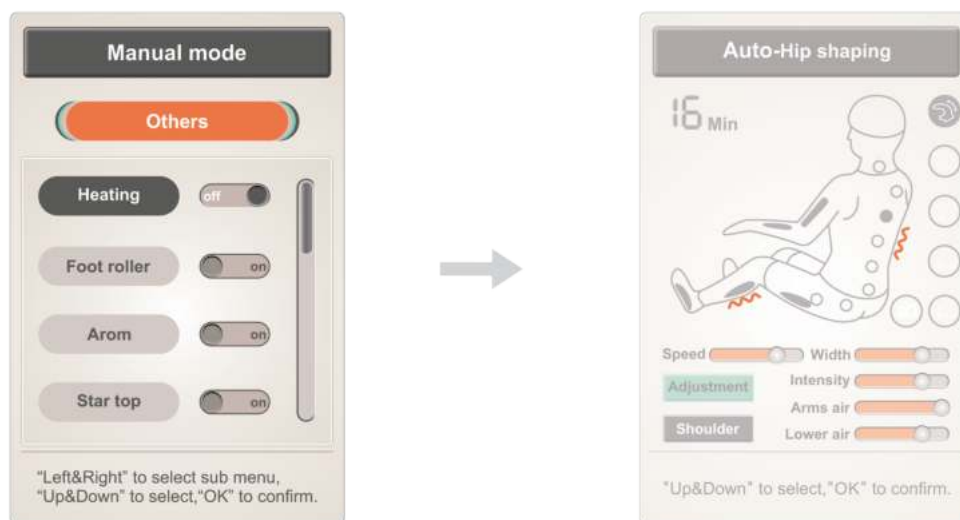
Manual mode

Others

Heating off

Foot roller on

Arom on

Star top on

"Left&Right" to select sub menu, "Up&Down" to select,"OK" to confirm.

Auto-Hip shaping

16 Min

Speed

Width

Adjustment

Intensity

Arms air

Shoulder

Lower air

"Up&Down" to select,"OK" to confirm.